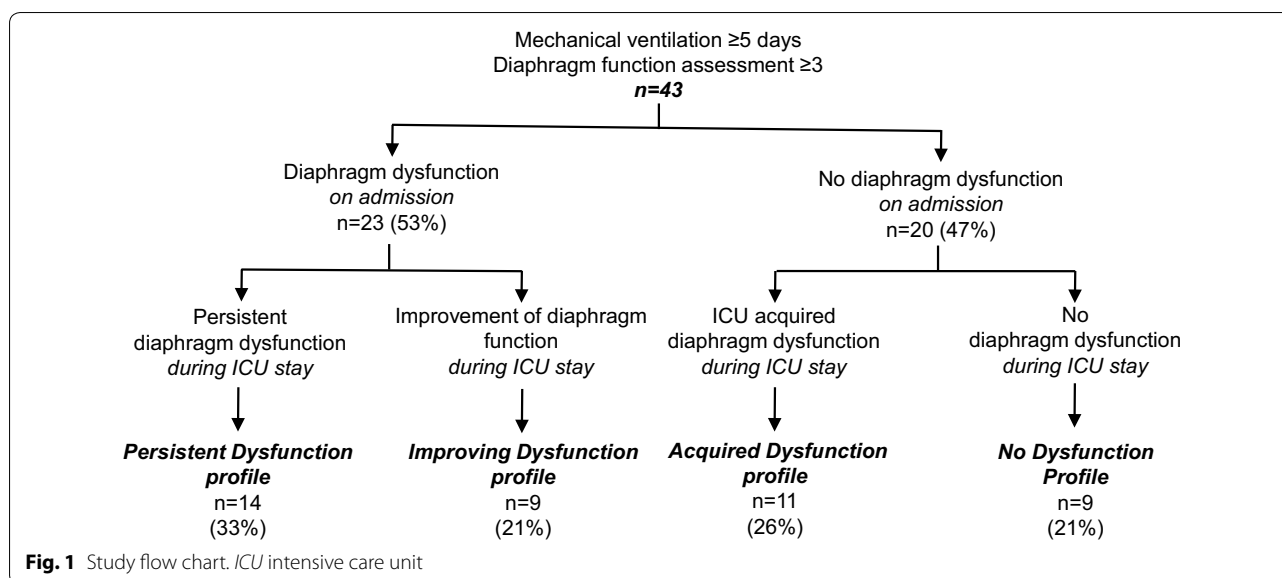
Mechanical ventilation ≥5 days
Diaphragm function assessment ≥3
n=43

Diaphragm dysfunction
on admission
n=23 (53%)

No diaphragm dysfunction
on admission
n=20 (47%)

Persistent diaphragm dysfunction
during ICU stay

Improvement of diaphragm function
during ICU stay

ICU acquired diaphragm dysfunction
during ICU stay

No diaphragm dysfunction
during ICU stay

Persistent Dysfunction profile
n=14
(33%)

Improving Dysfunction profile
n=9
(21%)

Acquired Dysfunction profile
n=11
(26%)

No Dysfunction Profile
n=9
(21%)

Fig. 1 Study flow chart. ICU intensive care unit